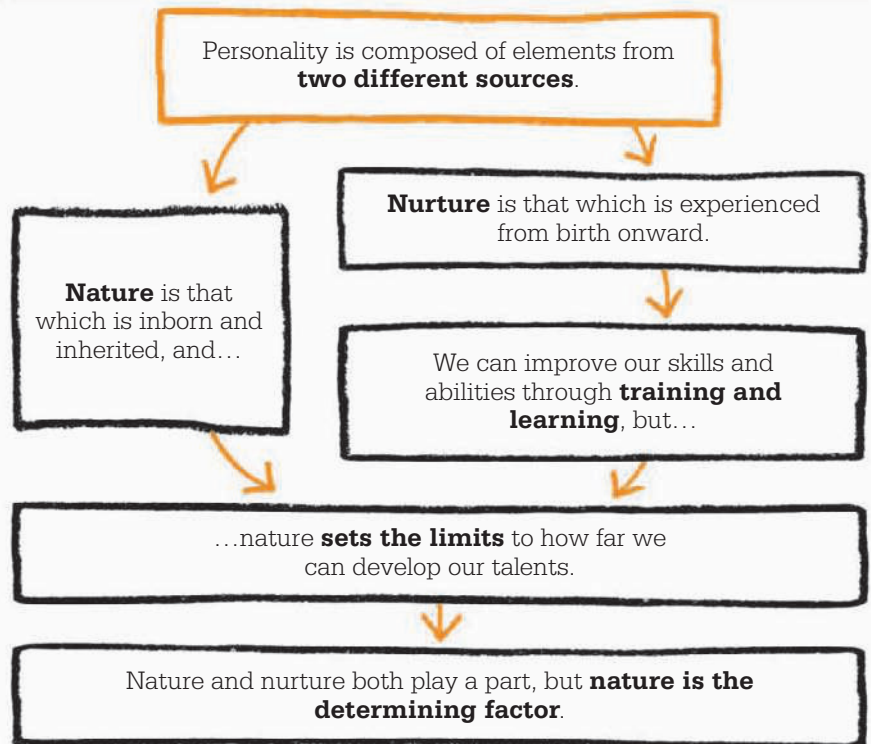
Personality is composed of elements from **two different sources**.

**Nature** is that which is inborn and inherited, and…

**Nurture** is that which is experienced from birth onward.

We can improve our skills and abilities through **training and learning**, but…

…nature **sets the limits** to how far we can develop our talents.

Nature and nurture both play a part, but **nature is the determining factor**.